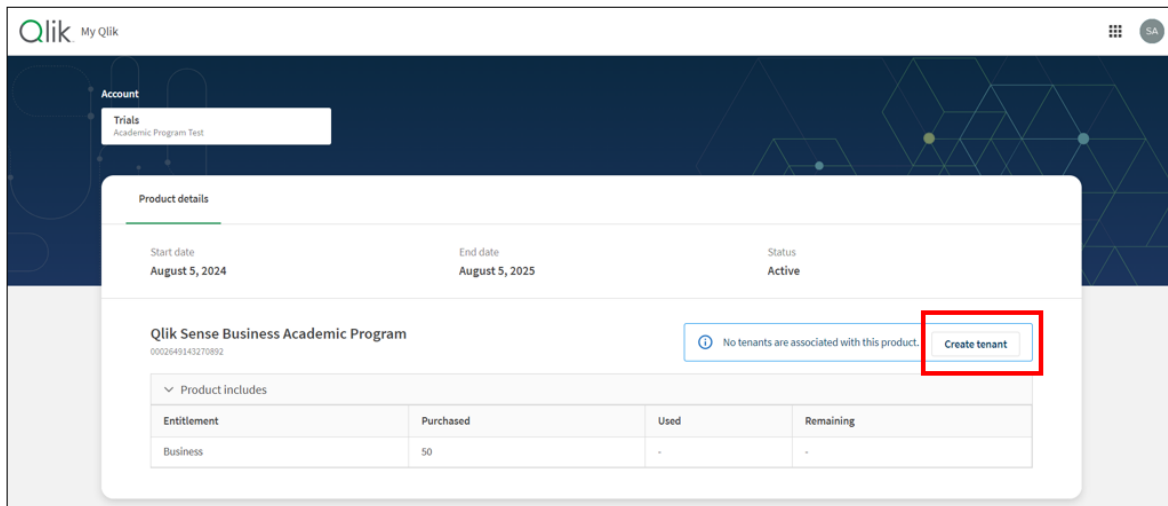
Qlik My Qlik

SA

Account

Trials
Academic Program Test

Product details

Start date
August 5, 2024

End date
August 5, 2025

Status
Active

Qlik Sense Business Academic Program
0002649143270892

No tenants are associated with this product.

Create tenant

Product includes

| Entitlement | Purchased | Used | Remaining |
|---|---|---|---|
| Business | 50 | - | - |